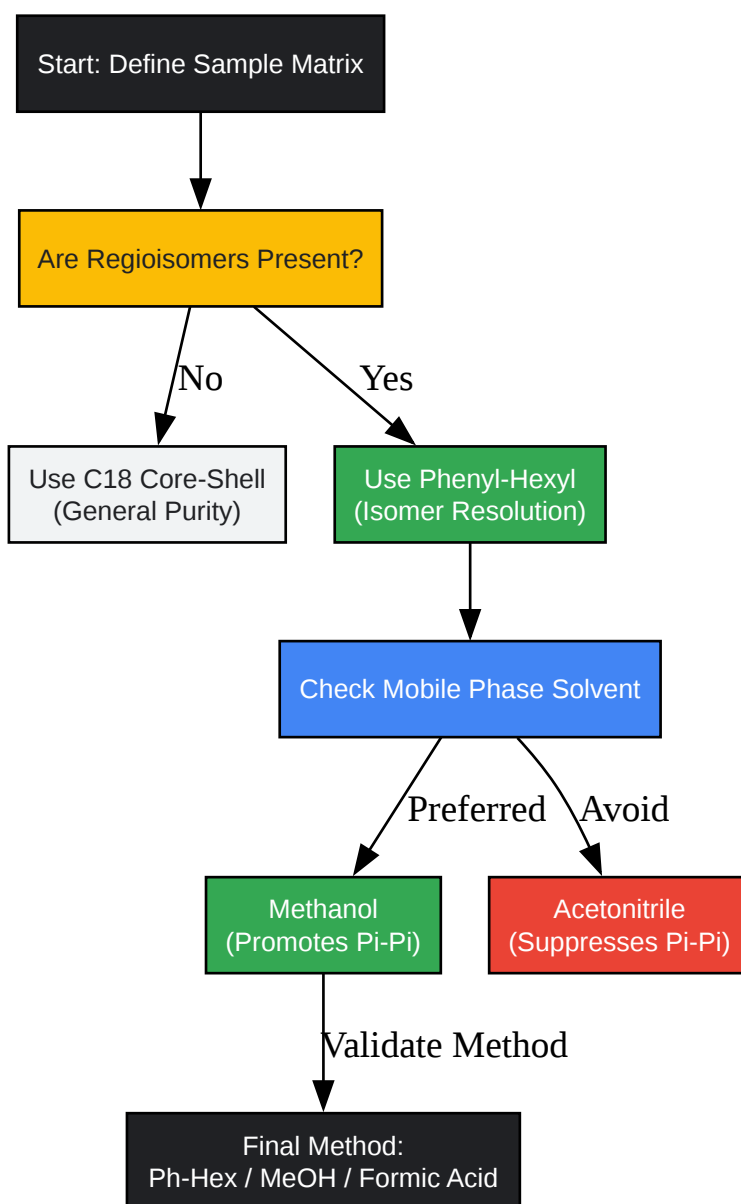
Start: Define Sample Matrix

Are Regioisomers Present?

No

Yes

Use C18 Core-Shell
(General Purity)

Use Phenyl-Hexyl
(Isomer Resolution)

Check Mobile Phase Solvent

Preferred

Avoid

Methanol
(Promotes Pi-Pi)

Acetonitrile
(Suppresses Pi-Pi)

Validate Method

Final Method:
Ph-Hex / MeOH / Formic Acid